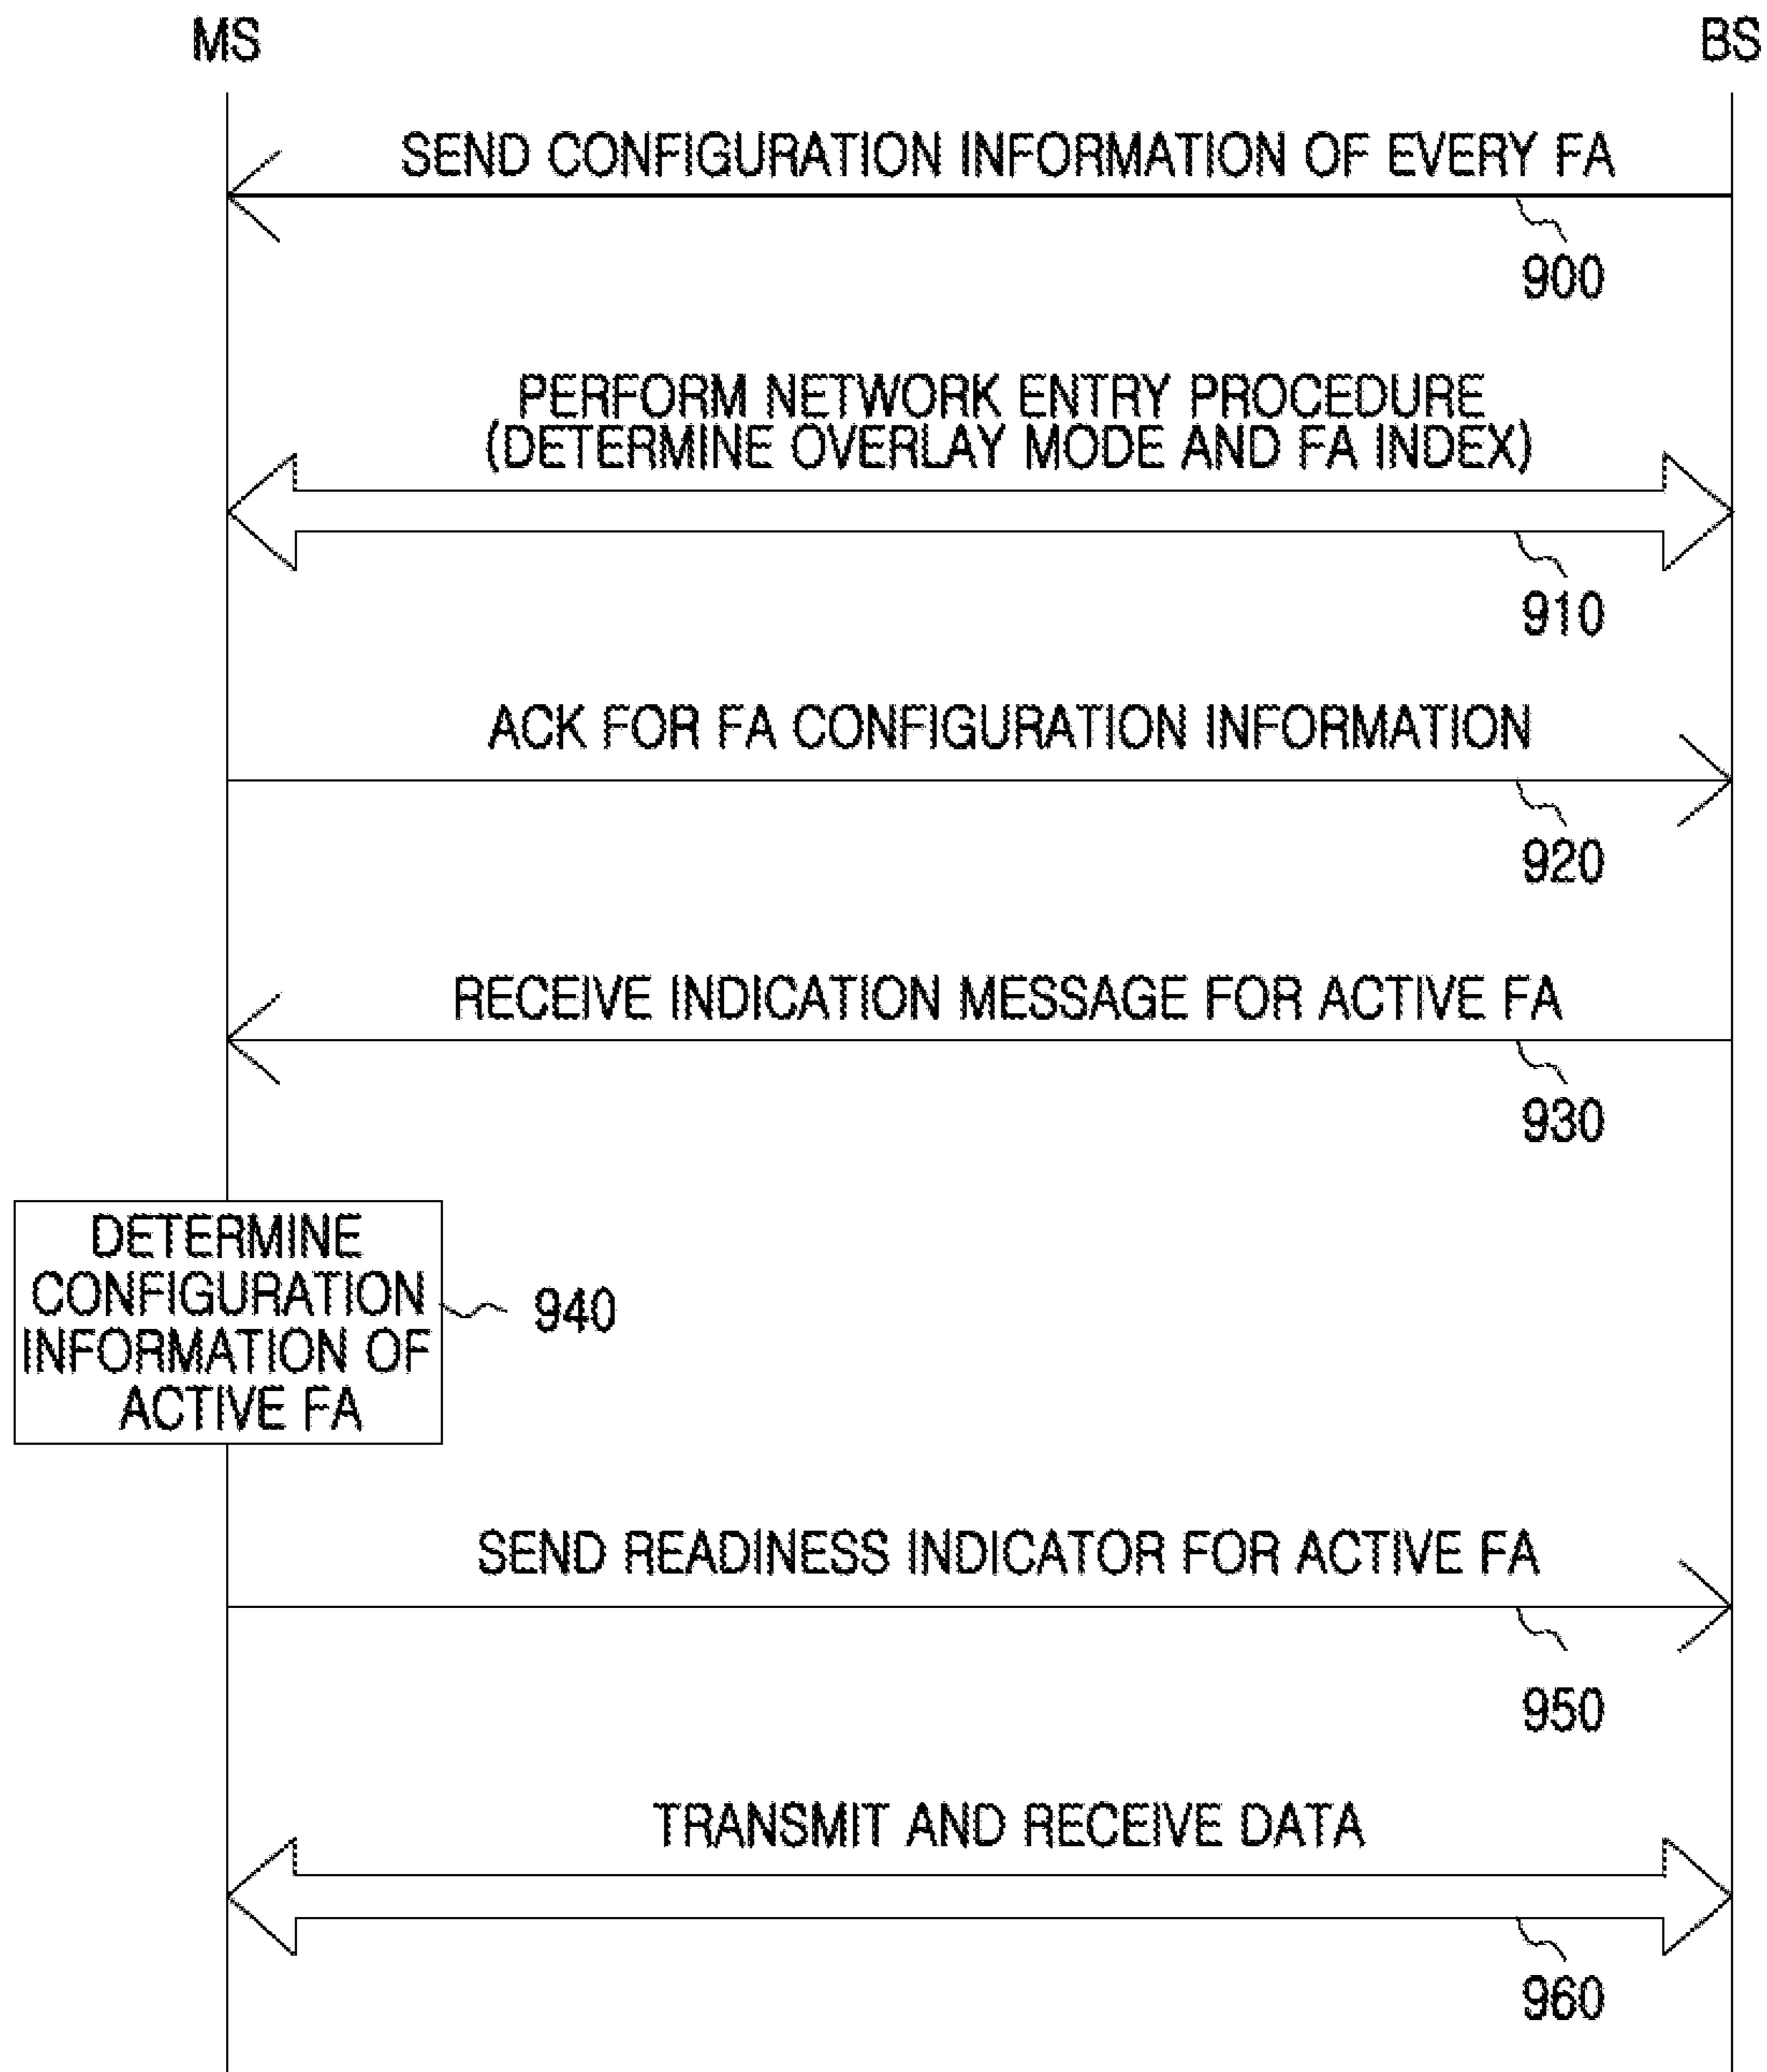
MS

BS

SEND CONFIGURATION INFORMATION OF EVERY FA

900

PERFORM NETWORK ENTRY PROCEDURE (DETERMINE OVERLAY MODE AND FA INDEX)

910

ACK FOR FA CONFIGURATION INFORMATION

920

RECEIVE INDICATION MESSAGE FOR ACTIVE FA

930

DETERMINE CONFIGURATION INFORMATION OF ACTIVE FA

940

SEND READINESS INDICATOR FOR ACTIVE FA

950

TRANSMIT AND RECEIVE DATA

960